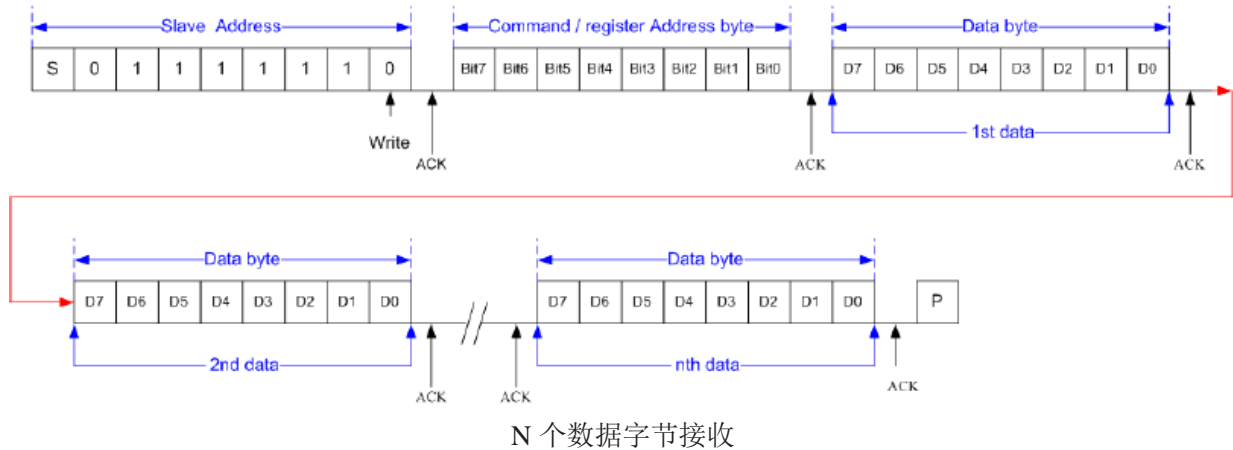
Slave Address

Command / register Address byte

Data byte

| S | 0 | 1 | 1 | 1 | 1 | 1 | 1 | 0 |
|---|---|---|---|---|---|---|---|---|

| Bit7 | Bit6 | Bit5 | Bit4 | Bit3 | Bit2 | Bit1 | Bit0 |
|---|---|---|---|---|---|---|---|

| D7 | D6 | D5 | D4 | D3 | D2 | D1 | D0 |
|---|---|---|---|---|---|---|---|

Write

ACK

ACK

1st data

ACK

Data byte

Data byte

| D7 | D6 | D5 | D4 | D3 | D2 | D1 | D0 |
|---|---|---|---|---|---|---|---|

| D7 | D6 | D5 | D4 | D3 | D2 | D1 | D0 |
|---|---|---|---|---|---|---|---|

P

2nd data

nth data

ACK

ACK

ACK

N 个数据字节接收